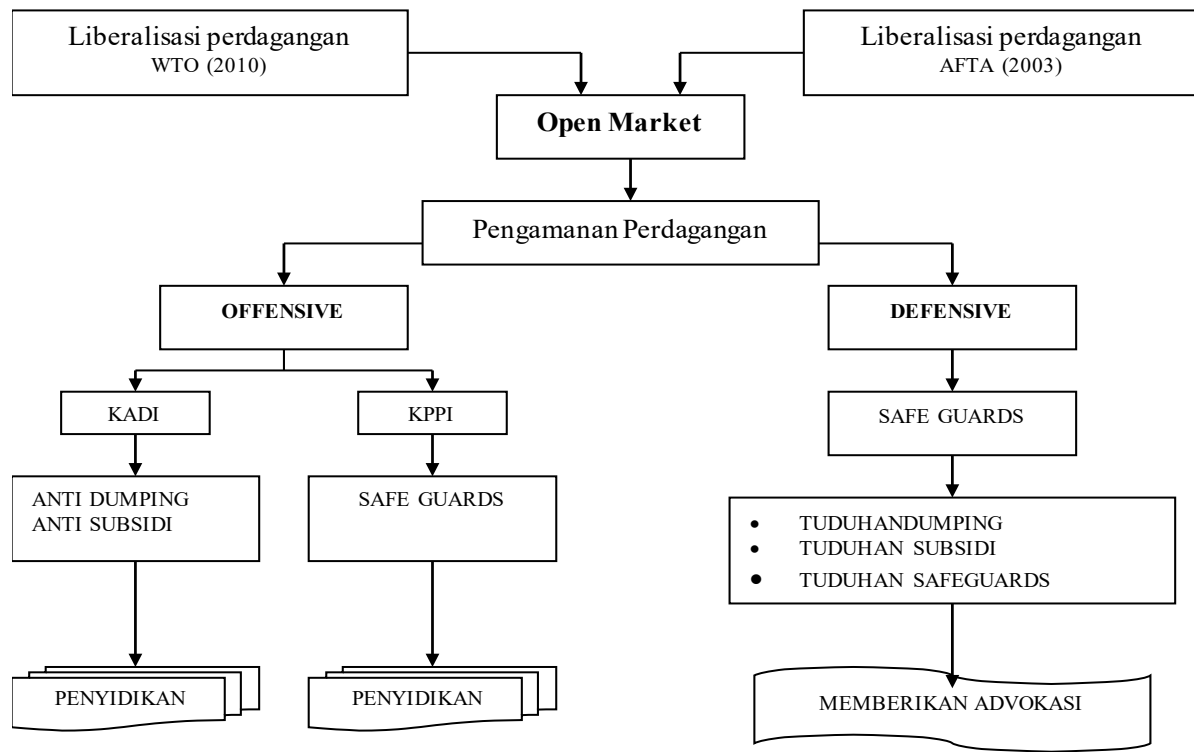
Liberalisasi perdagangan
WTO (2010)

Liberalisasi perdagangan
AFTA (2003)

**Open Market**

Pengamanan Perdagangan

**OFFENSIVE**

**DEFENSIVE**

KADI

KPPI

SAFE GUARDS

ANTI DUMPING
ANTI SUBSIDI

SAFE GUARDS

- TUDUHANDUMPING
- TUDUHAN SUBSIDI
- TUDUHAN SAFEGUARDS

PENYIDIKAN

PENYIDIKAN

MEMBERIKAN ADVOKASI